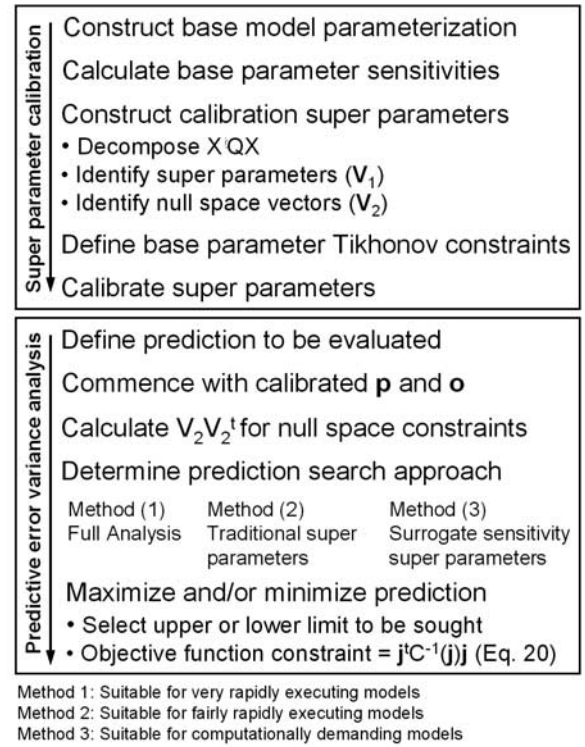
Super parameter calibration

Construct base model parameterization

Calculate base parameter sensitivities

Construct calibration super parameters

• Decompose X$^t$QX
• Identify super parameters (**V**$_1$)
• Identify null space vectors (**V**$_2$)

Define base parameter Tikhonov constraints

Calibrate super parameters

Predictive error variance analysis

Define prediction to be evaluated

Commence with calibrated **p** and **o**

Calculate V$_2$V$_2$$^t$ for null space constraints

Determine prediction search approach

Method (1)
Full Analysis

Method (2)
Traditional super parameters

Method (3)
Surrogate sensitivity super parameters

Maximize and/or minimize prediction

• Select upper or lower limit to be sought
• Objective function constraint = **j**$^t$C$^{-1}$(**j**)**j** (Eq. 20)

Method 1: Suitable for very rapidly executing models
Method 2: Suitable for fairly rapidly executing models
Method 3: Suitable for computationally demanding models